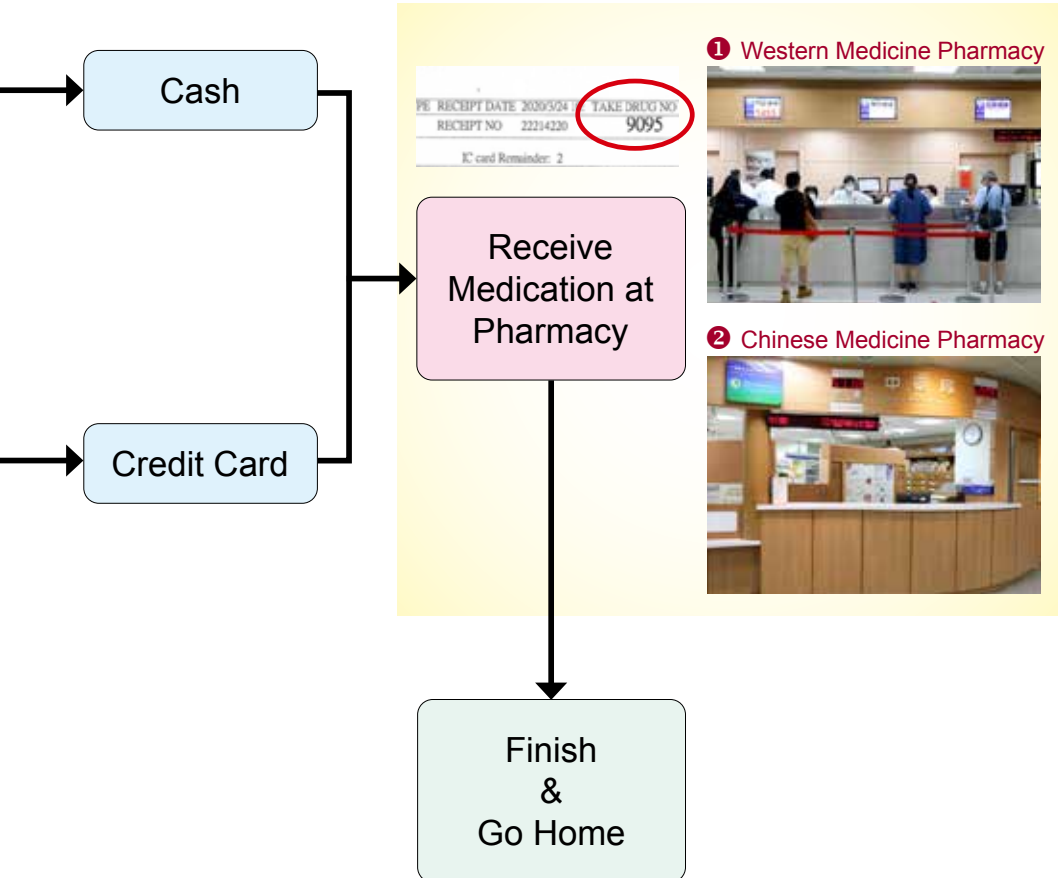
Cash

Credit Card

PE RECEIPT DATE 2020/3/24 TAKE DRUG NO
RECEIPT NO 22214220 9095
IC card Remainder: 2

Receive Medication at Pharmacy

❶ Western Medicine Pharmacy

❷ Chinese Medicine Pharmacy

Finish
&
Go Home